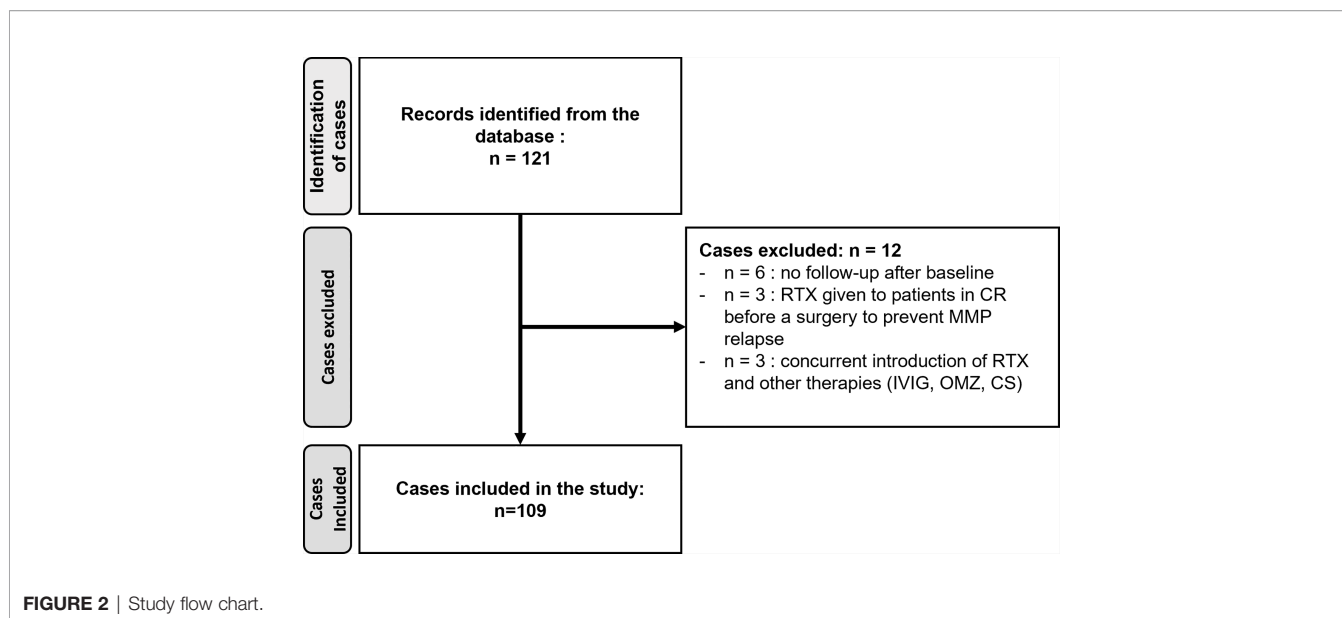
Identification of cases

Records identified from the database :
n = 121

Cases excluded

Cases excluded: n = 12
- n = 6 : no follow-up after baseline
- n = 3 : RTX given to patients in CR before a surgery to prevent MMP relapse
- n = 3 : concurrent introduction of RTX and other therapies (IVIG, OMZ, CS)

Cases Included

Cases included in the study:
n=109

FIGURE 2 | Study flow chart.